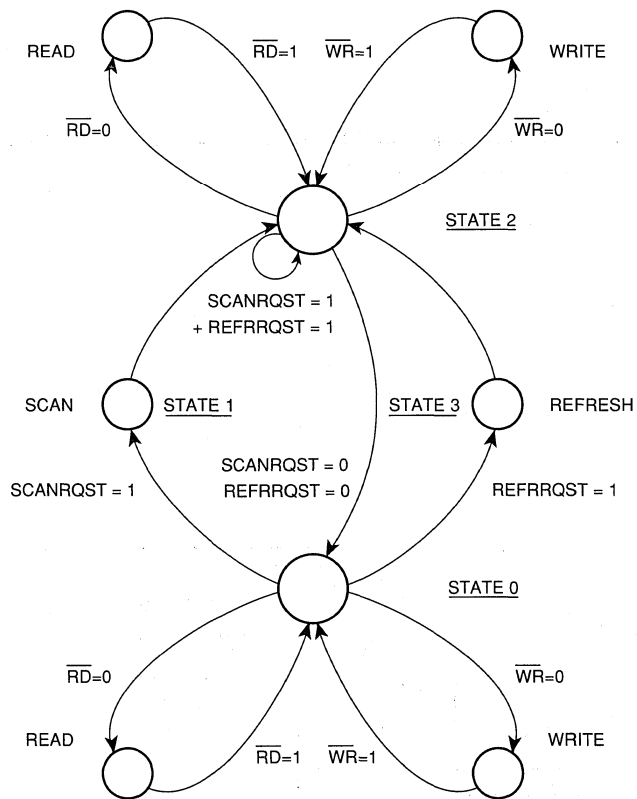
READ

$\overline{RD}$=1

$\overline{WR}$=1

WRITE

$\overline{RD}$=0

$\overline{WR}$=0

STATE 2

SCANRQST = 1
+ REFRRQST = 1

SCAN

STATE 1

STATE 3

REFRESH

SCANRQST = 0
REFRRQST = 0

SCANRQST = 1

REFRRQST = 1

STATE 0

$\overline{RD}$=0

$\overline{WR}$=0

READ

$\overline{RD}$=1

$\overline{WR}$=1

WRITE